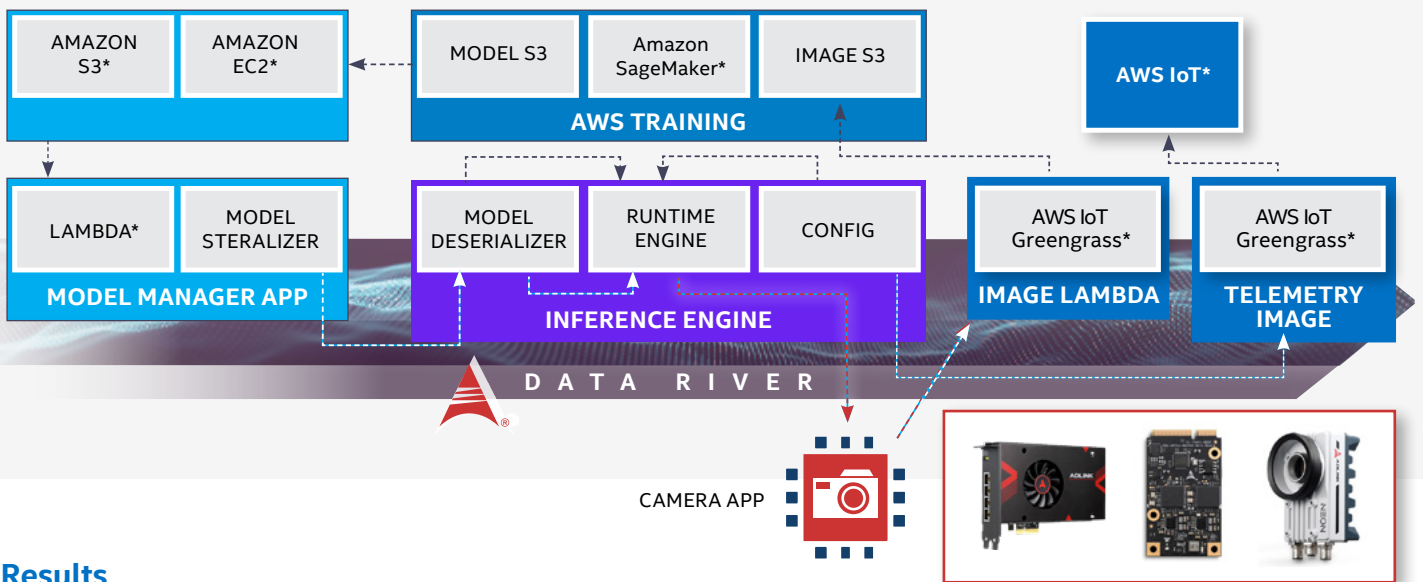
AMAZON S3*

AMAZON EC2*

MODEL S3

Amazon SageMaker*

IMAGE S3

AWS TRAINING

AWS IoT*

LAMBDA*

MODEL STERALIZER

MODEL MANAGER APP

MODEL DESERIALIZER

RUNTIME ENGINE

CONFIG

INFERENCE ENGINE

AWS IoT Greengrass*

IMAGE LAMBDA

AWS IoT Greengrass*

TELEMETRY IMAGE

DATA RIVER

®

CAMERA APP

ADLINK

NEON

Results